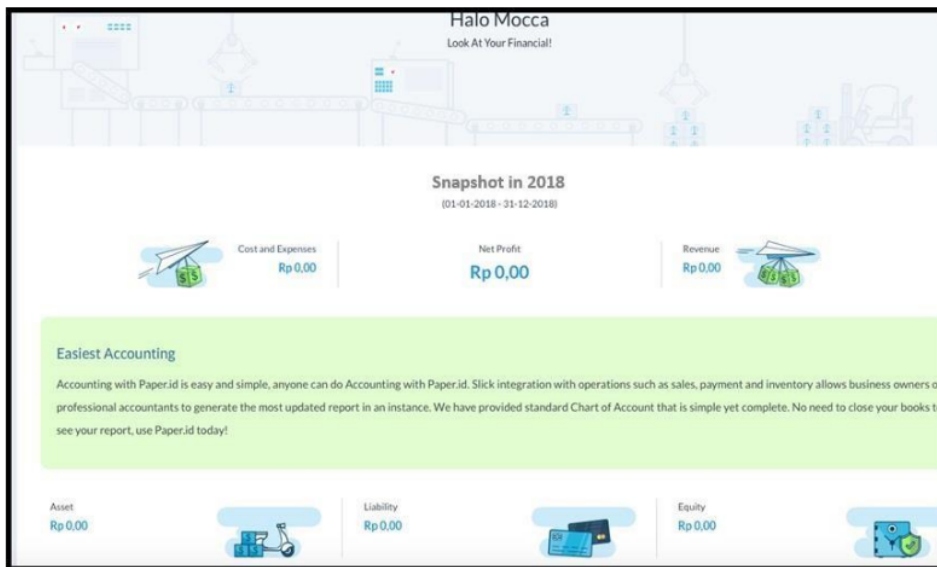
Halo Mocca
Look At Your Financial!

Snapshot in 2018
(01-01-2018 - 31-12-2018)

Cost and Expenses
Rp 0,00

Net Profit
Rp 0,00

Revenue
Rp 0,00

Easiest Accounting

Accounting with Paper.id is easy and simple, anyone can do Accounting with Paper.id. Slick integration with operations such as sales, payment and inventory allows business owners o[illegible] professional accountants to generate the most updated report in an instance. We have provided standard Chart of Account that is simple yet complete. No need to close your books t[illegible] see your report, use Paper.id today!

Asset
Rp 0,00

Liability
Rp 0,00

Equity
Rp 0,00